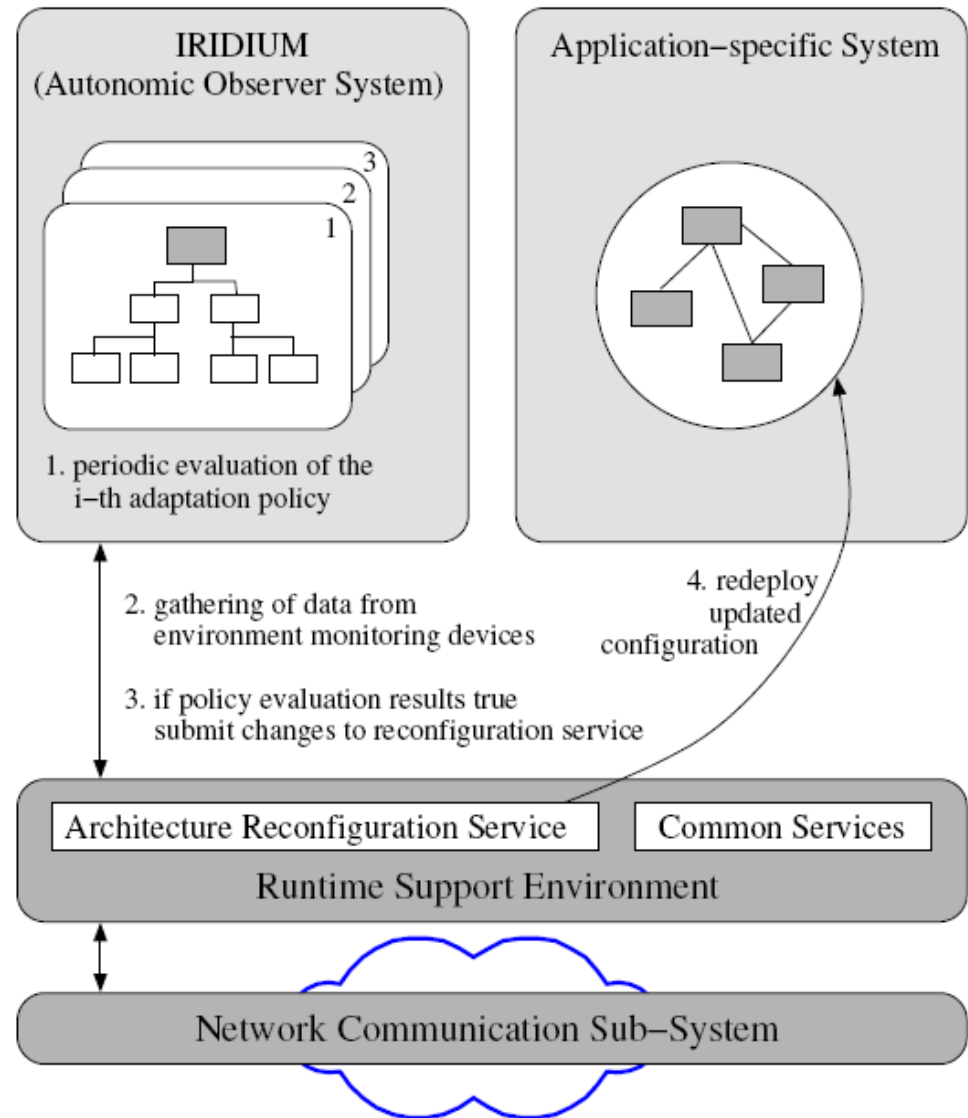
IRIDIUM
(Autonomic Observer System)

3
2
1

1. periodic evaluation of the i−th adaptation policy

Application−specific System

2. gathering of data from environment monitoring devices

3. if policy evaluation results true submit changes to reconfiguration service

4. redeploy updated configuration

Architecture Reconfiguration Service

Common Services

Runtime Support Environment

Network Communication Sub−System